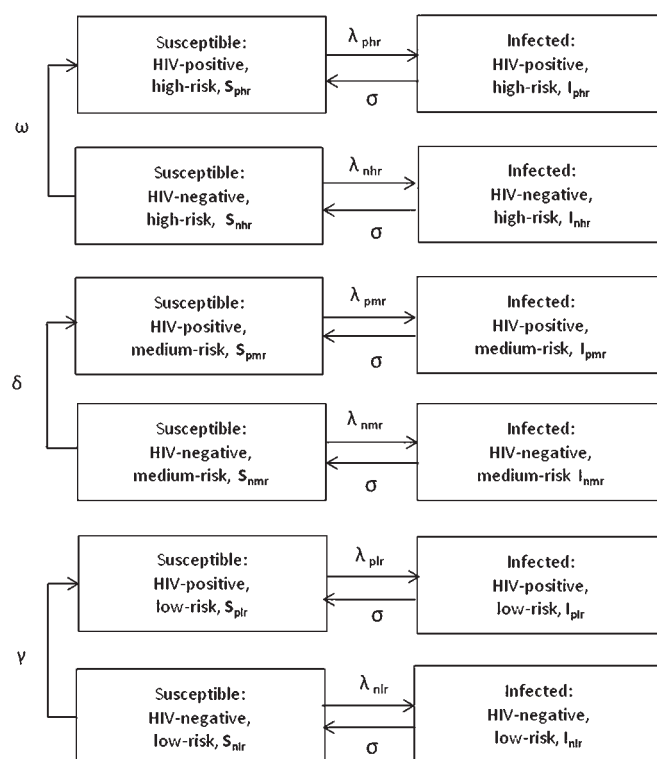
Susceptible: HIV-positive, high-risk, $S_{phr}$

$\lambda_{phr}$

$\sigma$

Infected: HIV-positive, high-risk, $I_{phr}$

$\omega$

Susceptible: HIV-negative, high-risk, $S_{nhr}$

$\lambda_{nhr}$

$\sigma$

Infected: HIV-negative, high-risk, $I_{nhr}$

Susceptible: HIV-positive, medium-risk, $S_{pmr}$

$\lambda_{pmr}$

$\sigma$

Infected: HIV-positive, medium-risk, $I_{pmr}$

$\delta$

Susceptible: HIV-negative, medium-risk, $S_{nmr}$

$\lambda_{nmr}$

$\sigma$

Infected: HIV-negative, medium-risk $I_{nmr}$

Susceptible: HIV-positive, low-risk, $S_{plr}$

$\lambda_{plr}$

$\sigma$

Infected: HIV-positive, low-risk, $I_{plr}$

$\gamma$

Susceptible: HIV-negative, low-risk, $S_{nlr}$

$\lambda_{nlr}$

$\sigma$

Infected: HIV-negative, low-risk, $I_{nlr}$